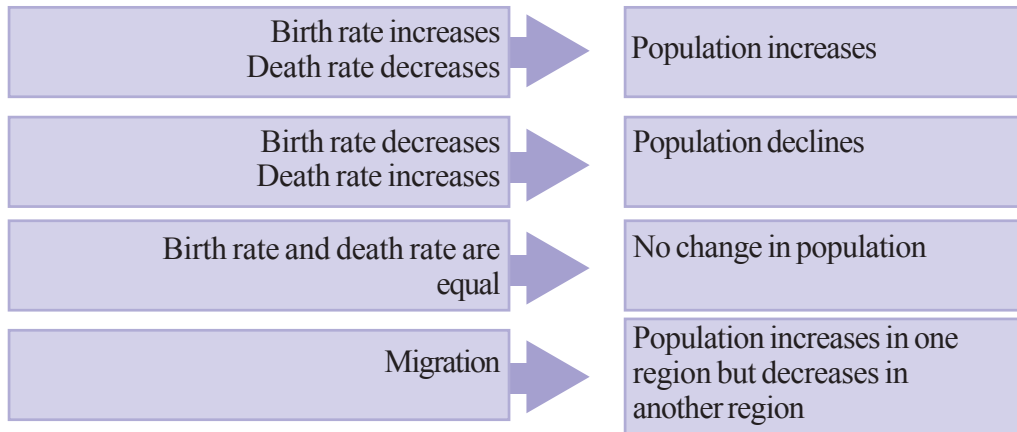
Birth rate increases
Death rate decreases

Population increases

Birth rate decreases
Death rate increases

Population declines

Birth rate and death rate are equal

No change in population

Migration

Population increases in one region but decreases in another region